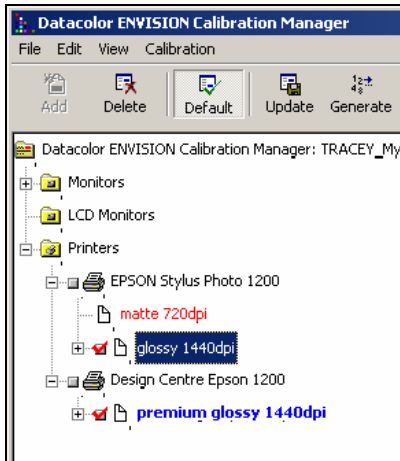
Datacolor ENVISION Calibration Manager

File Edit View Calibration

Add Delete Default Update Generate

Datacolor ENVISION Calibration Manager: TRACEY_My

Monitors

LCD Monitors

Printers

EPSON Stylus Photo 1200

matte 720dpi

glossy 1440dpi

Design Centre Epson 1200

premium glossy 1440dpi